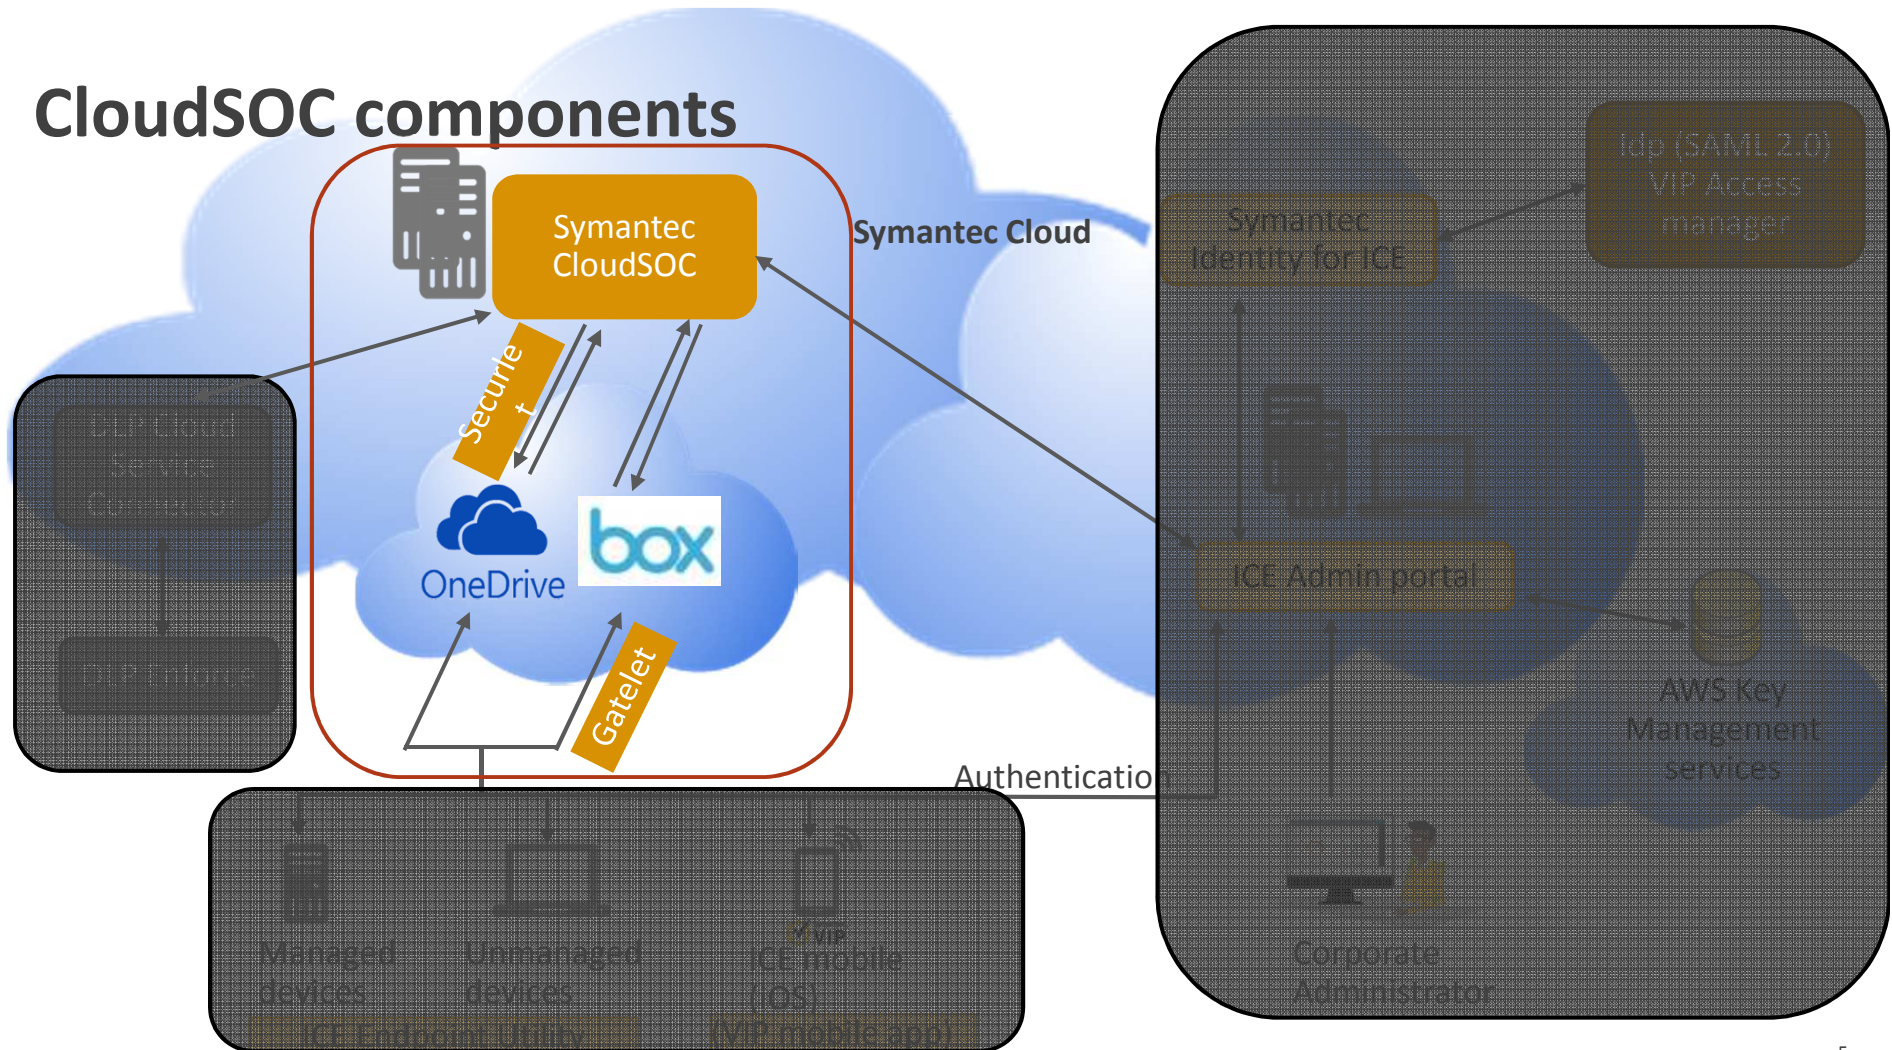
CloudSOC components

Symantec CloudSOC

Symantec Cloud

Securlet

OneDrive

box

Gatelet

Authentication

DLP Cloud Service Connector

DLP Enforce

Managed devices

Unmanaged devices

VIP

ICE mobile (iOS)

ICE Endpoint Utility

(VIP mobile app)

Symantec Identity for ICE

Idp (SAML 2.0) VIP Access manager

ICE Admin portal

AWS Key Management services

Corporate Administrator